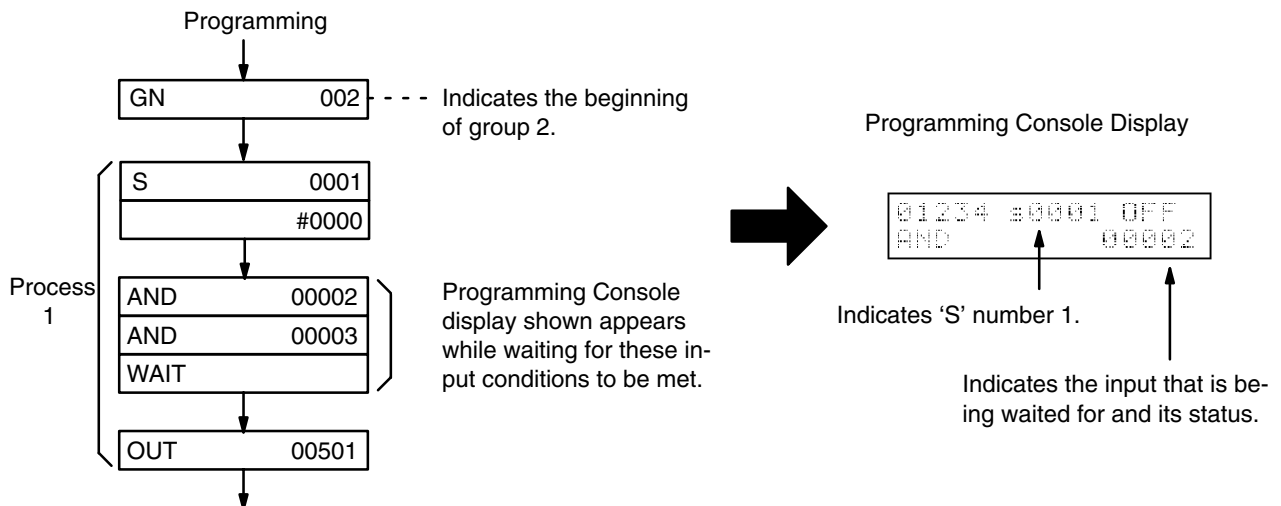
Programming

GN 002

Indicates the beginning of group 2.

S 0001

#0000

Process 1

AND 00002

AND 00003

WAIT

Programming Console display shown appears while waiting for these input conditions to be met.

OUT 00501

Programming Console Display

01234 s0001 OFF
AND 00002

Indicates 'S' number 1.

Indicates the input that is being waited for and its status.